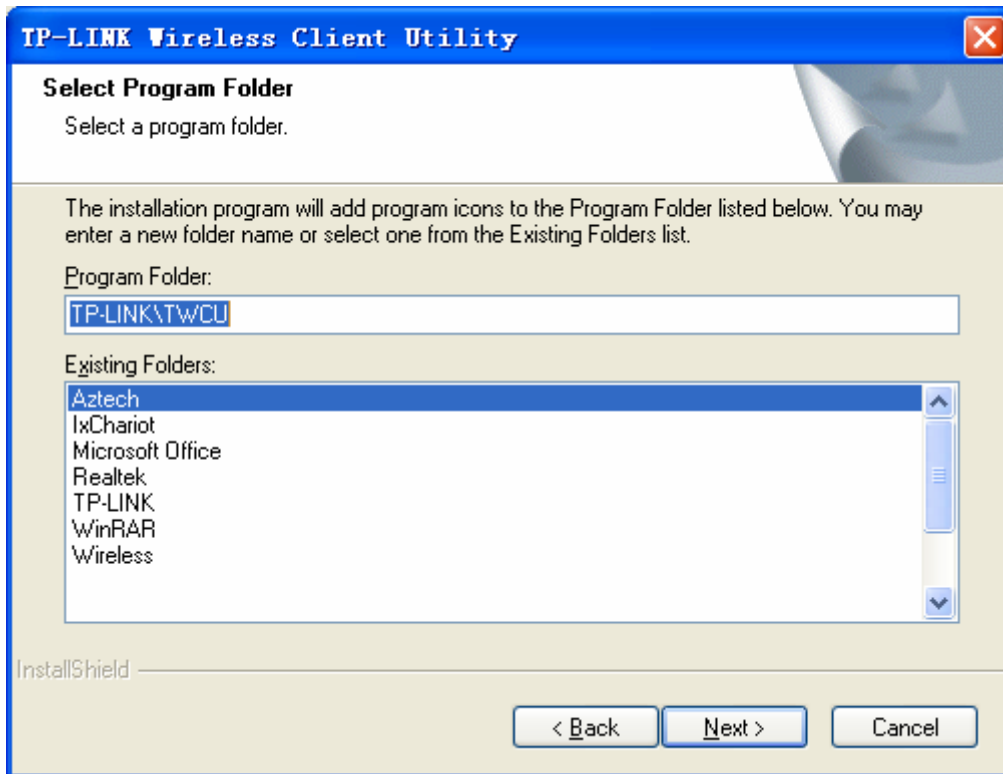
TP-LINK Wireless Client Utility

Select Program Folder

Select a program folder.

The installation program will add program icons to the Program Folder listed below. You may enter a new folder name or select one from the Existing Folders list.

Program Folder:

TP-LINK\TWCU

Existing Folders:

Aztech
IxChariot
Microsoft Office
Realtek
TP-LINK
WinRAR
Wireless

InstallShield

< Back

Next >

Cancel